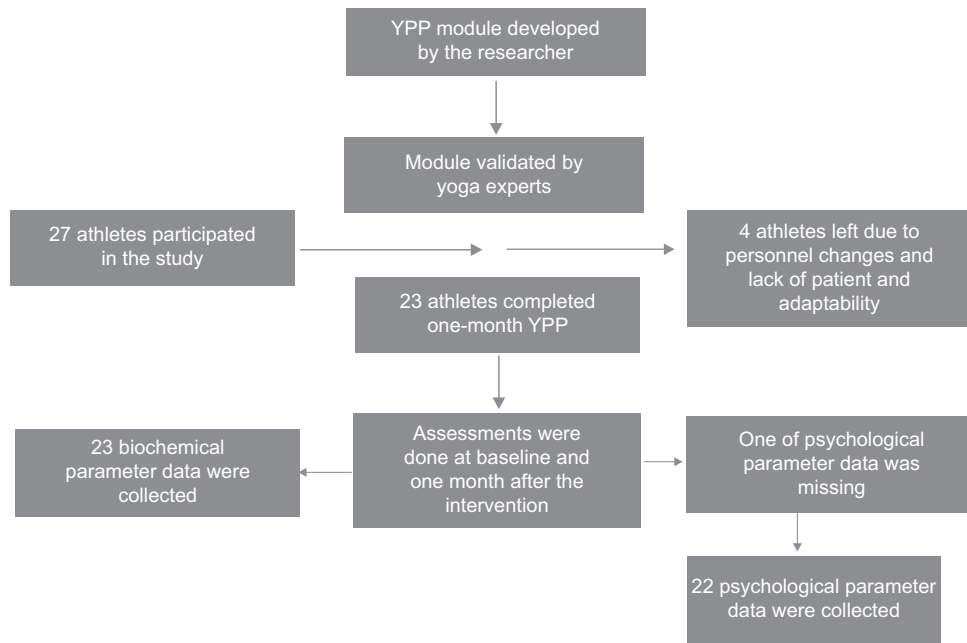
YPP module developed by the researcher

Module validated by yoga experts

27 athletes participated in the study

4 athletes left due to personnel changes and lack of patient and adaptability

23 athletes completed one-month YPP

23 biochemical parameter data were collected

Assessments were done at baseline and one month after the intervention

One of psychological parameter data was missing

22 psychological parameter data were collected